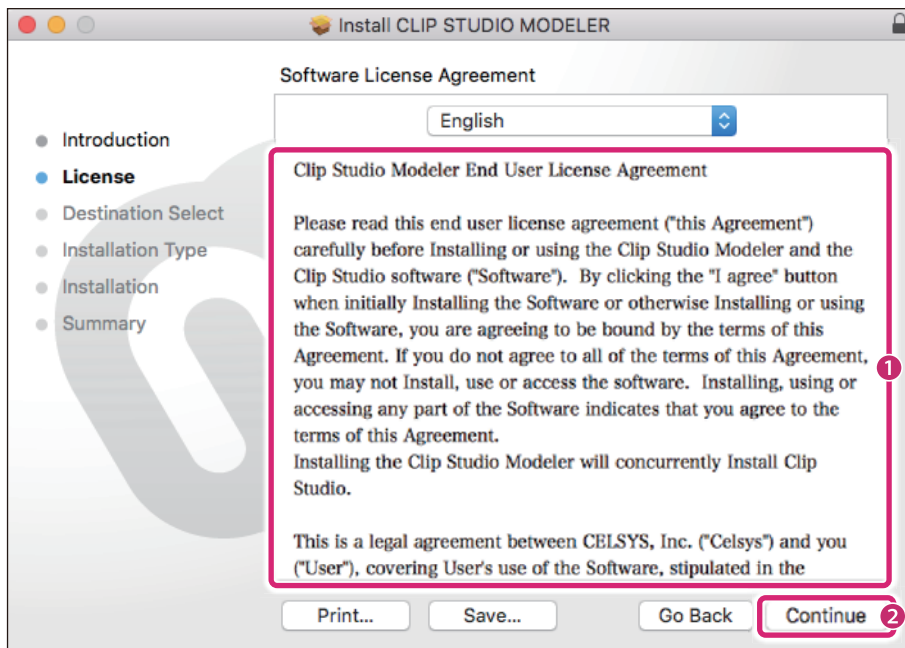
Install CLIP STUDIO MODELER

Software License Agreement

English

Introduction
License
Destination Select
Installation Type
Installation
Summary

Clip Studio Modeler End User License Agreement

Please read this end user license agreement ("this Agreement") carefully before Installing or using the Clip Studio Modeler and the Clip Studio software ("Software"). By clicking the "I agree" button when initially Installing the Software or otherwise Installing or using the Software, you are agreeing to be bound by the terms of this Agreement. If you do not agree to all of the terms of this Agreement, you may not Install, use or access the software. Installing, using or accessing any part of the Software indicates that you agree to the terms of this Agreement.
Installing the Clip Studio Modeler will concurrently Install Clip Studio.

This is a legal agreement between CELSYS, Inc. ("Celsys") and you ("User"), covering User's use of the Software, stipulated in the

1

Print...
Save...
Go Back
Continue
2